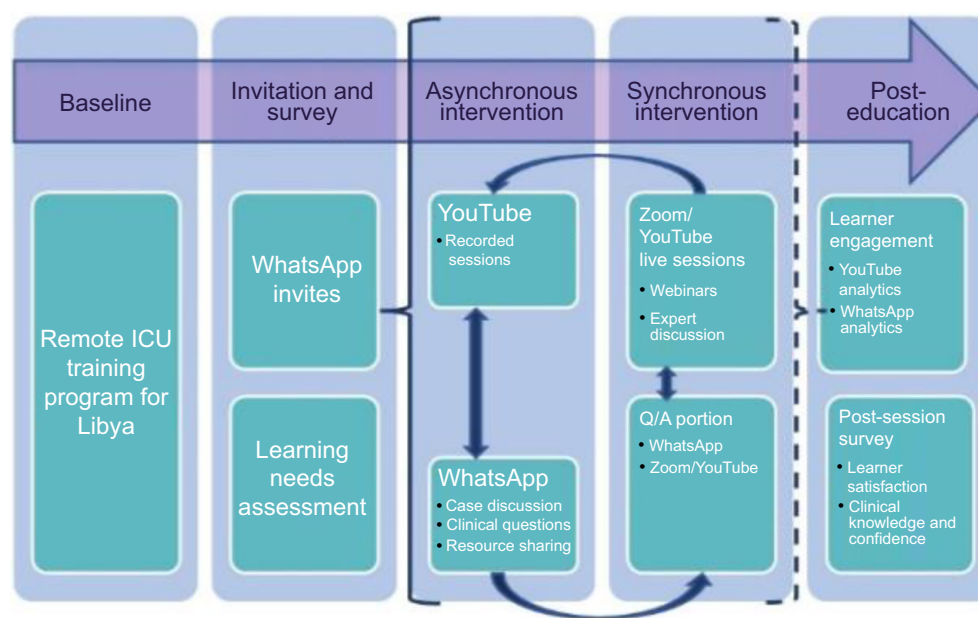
Baseline

Invitation and survey

Asynchronous intervention

Synchronous intervention

Post-education

Remote ICU training program for Libya

WhatsApp invites

Learning needs assessment

YouTube
• Recorded sessions

WhatsApp
• Case discussion
• Clinical questions
• Resource sharing

Zoom/ YouTube live sessions
• Webinars
• Expert discussion

Q/A portion
• WhatsApp
• Zoom/YouTube

Learner engagement
• YouTube analytics
• WhatsApp analytics

Post-session survey
• Learner satisfaction
• Clinical knowledge and confidence